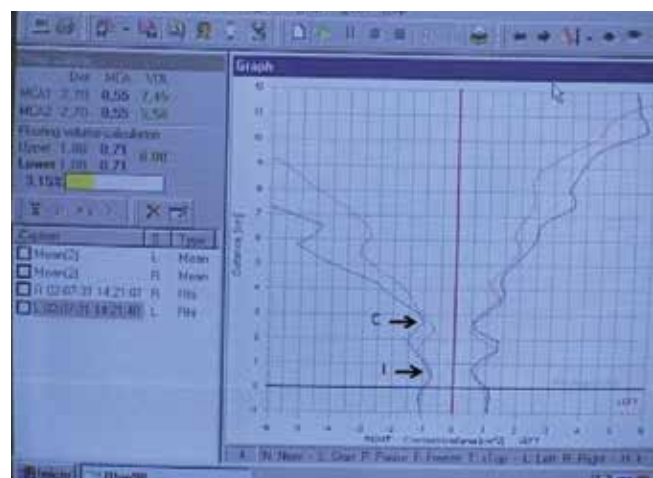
Graph

Dist MCA VOL
MCA1 2.70 0.55 7.45
MCA2 2.70 0.55 5.58
Floating volume calculation
Upper 1.86 0.71
Lower 1.86 0.71 0.00
3.152

Explorer
Mean(2) L Mean
Mean(2) R Mean
R 02-07-31 14:21:07 R Rs
L 02-07-31 14:21:40 L Rs

C
I

Distance [cm]

12
11
10
9
8
7
6
5
4
3
2
1
0
-1

-8 -7 -6 -5 -4 -3 -2 -1 0 1 2 3 4 5 6 7 8

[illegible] Cross-sectional area [cm^2] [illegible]

N: Next L: Chart P: Pause F: Freeze T: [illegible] L: Left R: Right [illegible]